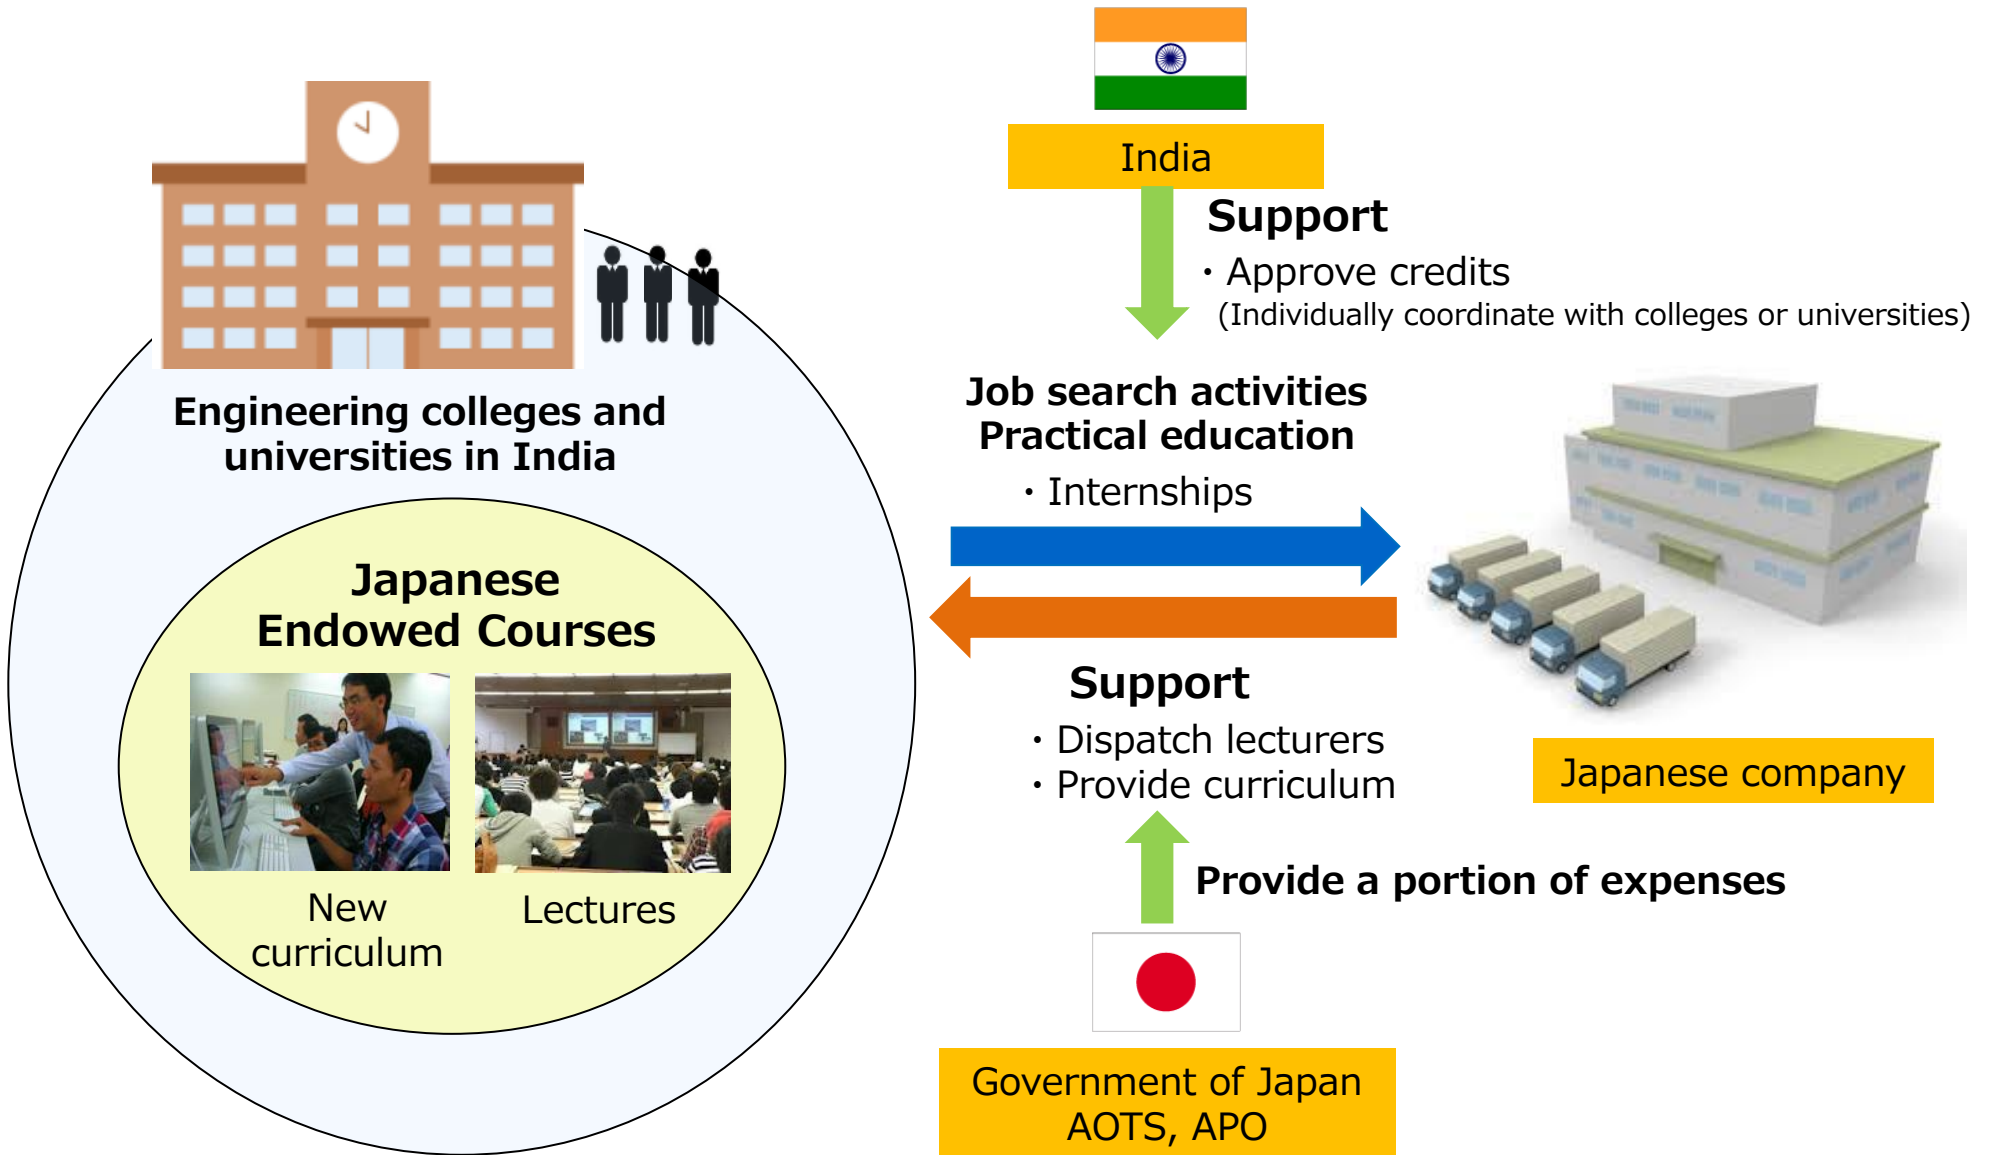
India

Support
・Approve credits
(Individually coordinate with colleges or universities)

Engineering colleges and universities in India

Japanese Endowed Courses

New curriculum

Lectures

Job search activities
Practical education
・Internships

Support
・Dispatch lecturers
・Provide curriculum

Japanese company

Provide a portion of expenses

Government of Japan
AOTS, APO